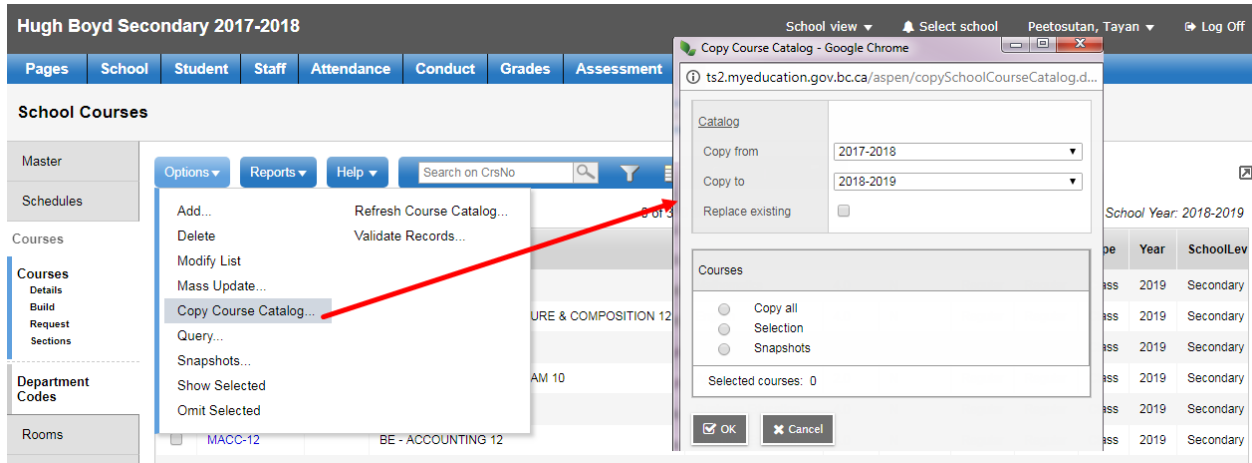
Hugh Boyd Secondary 2017-2018

School view ▾ Select school Peetosutan, Tayan ▾ Log Off

Pages School Student Staff Attendance Conduct Grades Assessment

School Courses

Master

Schedules

Courses

Courses
Details
Build
Request
Sections

Department Codes

Rooms

Options ▾ Reports ▾ Help ▾ Search on CrsNo

Add...
Delete
Modify List
Mass Update...
Copy Course Catalog...
Query...
Snapshots...
Show Selected
Omit Selected

Refresh Course Catalog...
Validate Records...

6 of 3

URE & COMPOSITION 12

AM 10

MACC-12 BE - ACCOUNTING 12

School Year: 2018-2019

| pe | Year | SchoolLev |
|---|---|---|
| ass | 2019 | Secondary |
| ass | 2019 | Secondary |
| ass | 2019 | Secondary |
| ass | 2019 | Secondary |
| ass | 2019 | Secondary |
| ass | 2019 | Secondary |

Copy Course Catalog - Google Chrome

ts2.myeducation.gov.bc.ca/aspen/copySchoolCourseCatalog.d...

Catalog
Copy from 2017-2018
Copy to 2018-2019
Replace existing

Courses
Copy all
Selection
Snapshots

Selected courses: 0

OK Cancel